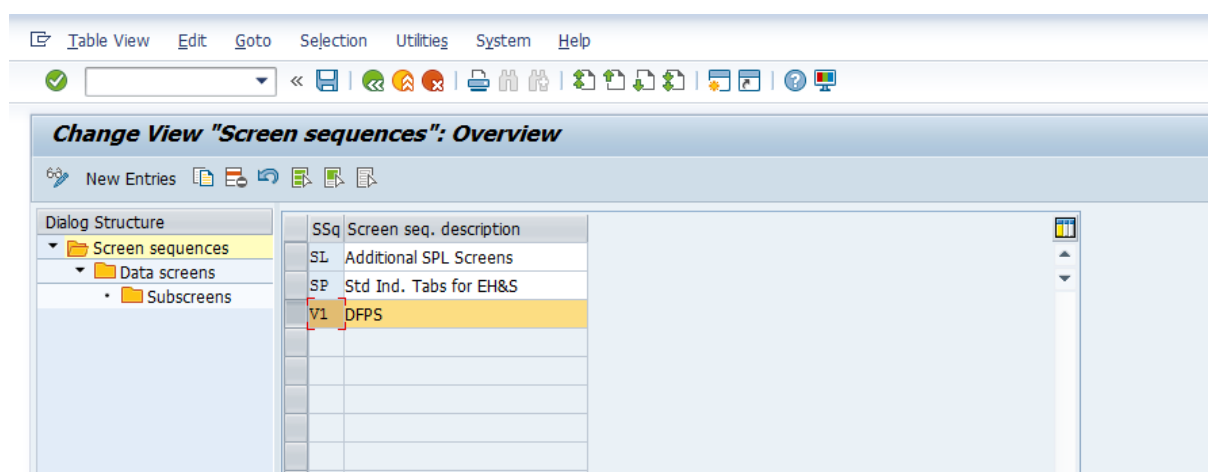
Table View Edit Goto Selection Utilities System Help

Change View "Screen sequences": Overview

New Entries

Dialog Structure
Screen sequences
Data screens
Subscreens

| SSq | Screen seq. description |
|---|---|
| SL | Additional SPL Screens |
| SP | Std Ind. Tabs for EH&S |
| V1 | DFPS |